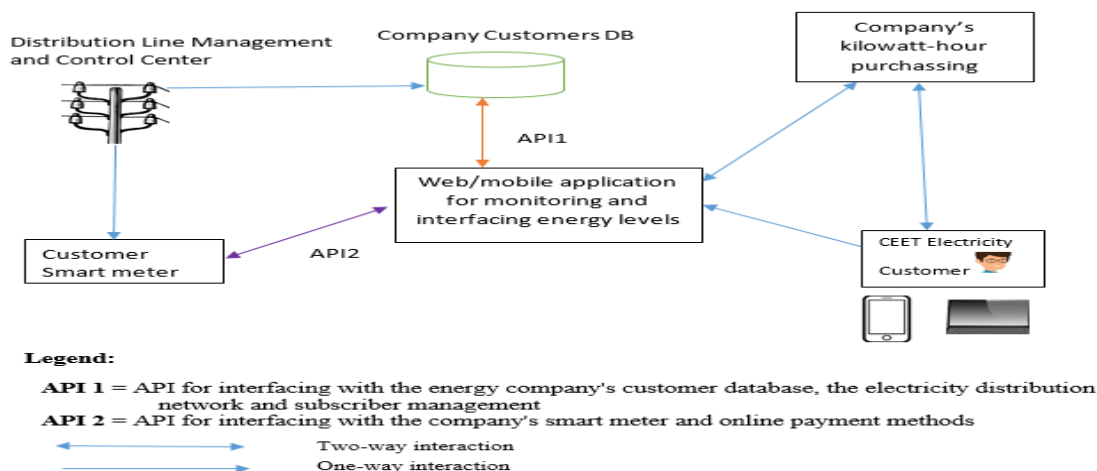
Distribution Line Management and Control Center

Company Customers DB

Company's kilowatt-hour purchassing

API1

Web/mobile application for monitoring and interfacing energy levels

Customer Smart meter

API2

CEET Electricity Customer

Legend:

**API 1** = API for interfacing with the energy company's customer database, the electricity distribution network and subscriber management
**API 2** = API for interfacing with the company's smart meter and online payment methods

Two-way interaction
One-way interaction